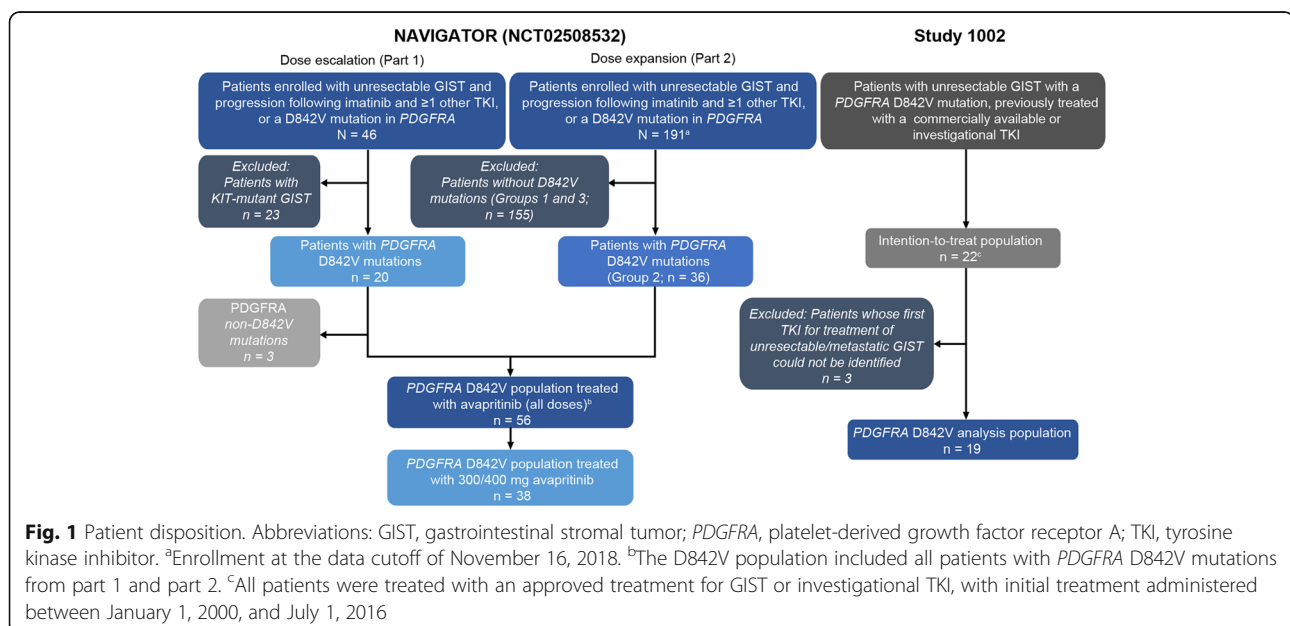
NAVIGATOR (NCT02508532)

Dose escalation (Part 1)

Dose expansion (Part 2)

Study 1002

Patients enrolled with unresectable GIST and progression following imatinib and ≥1 other TKI, or a D842V mutation in PDGFRA
N = 46

Patients enrolled with unresectable GIST and progression following imatinib and ≥1 other TKI, or a D842V mutation in PDGFRA
N = 191$^{a}$

Patients with unresectable GIST with a PDGFRA D842V mutation, previously treated with a commercially available or investigational TKI

Excluded:
Patients with KIT-mutant GIST
n = 23

Excluded:
Patients without D842V mutations (Groups 1 and 3; n = 155)

Patients with PDGFRA D842V mutations
n = 20

Patients with PDGFRA D842V mutations
(Group 2; n = 36)

Intention-to-treat population
n = 22$^{c}$

PDGFRA non-D842V mutations
n = 3

Excluded: Patients whose first TKI for treatment of unresectable/metastatic GIST could not be identified
n = 3

PDGFRA D842V population treated with avapritinib (all doses)$^{b}$
n = 56

PDGFRA D842V analysis population
n = 19

PDGFRA D842V population treated with 300/400 mg avapritinib
n = 38

Fig. 1 Patient disposition. Abbreviations: GIST, gastrointestinal stromal tumor; PDGFRA, platelet-derived growth factor receptor A; TKI, tyrosine kinase inhibitor. $^{a}$Enrollment at the data cutoff of November 16, 2018. $^{b}$The D842V population included all patients with PDGFRA D842V mutations from part 1 and part 2. $^{c}$All patients were treated with an approved treatment for GIST or investigational TKI, with initial treatment administered between January 1, 2000, and July 1, 2016